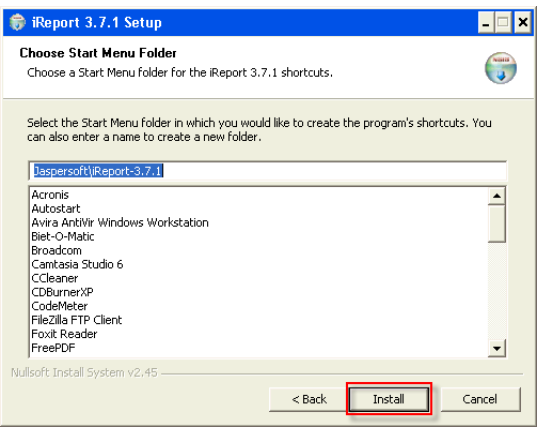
iReport 3.7.1 Setup

Choose Start Menu Folder

Choose a Start Menu folder for the iReport 3.7.1 shortcuts.

Select the Start Menu folder in which you would like to create the program's shortcuts. You can also enter a name to create a new folder.

Jaspersoft\iReport-3.7.1

Acronis
Autostart
Avira AntiVir Windows Workstation
Biet-O-Matic
Broadcom
Camtasia Studio 6
CCleaner
CDBurnerXP
CodeMeter
FileZilla FTP Client
Foxit Reader
FreePDF

Nullsoft Install System v2.45

< Back

Install

Cancel